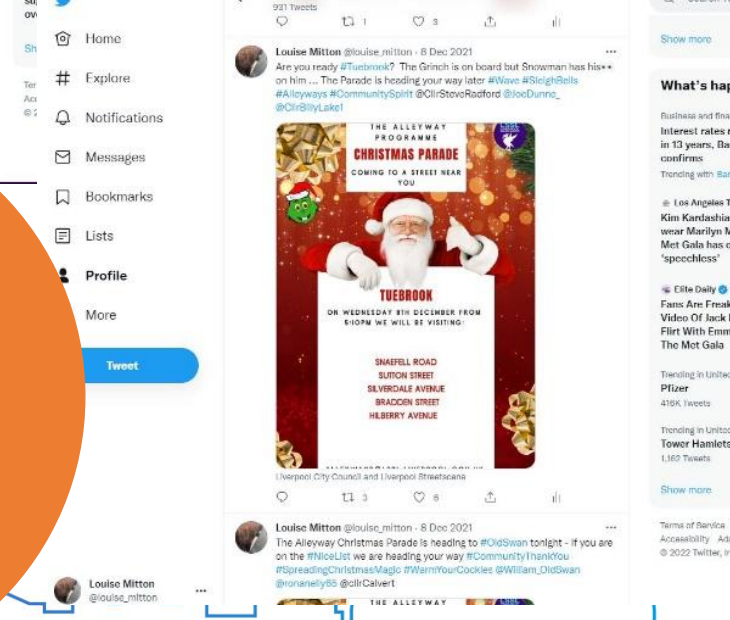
Home
Explore
Notifications
Messages
Bookmarks
Lists
Profile
More
Tweet
Louise Mitton
@louise_mitton

931 Tweets
1
3

Louise Mitton @louise_mitton · 8 Dec 2021
Are you ready #Tuebrook? The Grinch is on board but Snowman has his•• on him ... The Parade is heading your way later #Wave #SleighBells #Alleyways #CommunitySpirit @CllrSteveRadford @JoeDunne_ @CllrBillyLake1

THE ALLEYWAY PROGRAMME
CHRISTMAS PARADE
COMING TO A STREET NEAR YOU
TUEBROOK
ON WEDNESDAY 8TH DECEMBER FROM 5:10PM WE WILL BE VISITING:
SNAEFELL ROAD
SUTTON STREET
SILVERDALE AVENUE
BRADDEN STREET
HILBERRY AVENUE

Liverpool City Council and Liverpool Streetscene
3
8

Louise Mitton @louise_mitton · 8 Dec 2021
The Alleyway Christmas Parade is heading to #OldSwan tonight - if you are on the #NiceList we are heading your way #CommunityThankYou #SpreadingChristmasMagic #WarmYourCockles @William_OldSwan @ronanelly65 @cllrCalvert
THE ALLEYWAY

Show more
What's hap
Business and fina
Interest rates r in 13 years, Ba confirms
Trending with Ba
Los Angeles T
Kim Kardashia wear Marilyn M Met Gala has c 'speechless'
Elite Daily
Fans Are Freak Video Of Jack I Flirt With Emm The Met Gala
Trending in United
Pfizer
416K Tweets
Trending in United
Tower Hamlets
1,162 Tweets
Show more
Terms of Service
Accessibility Ad
© 2022 Twitter, I